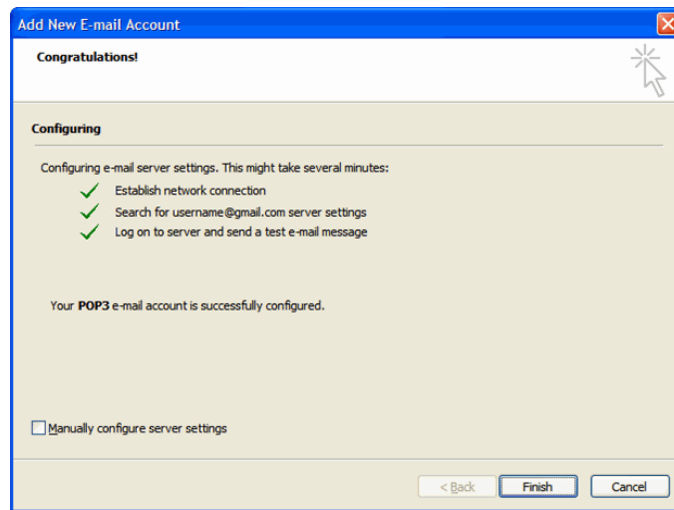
Add New E-mail Account

Congratulations!

Configuring

Configuring e-mail server settings. This might take several minutes:

Establish network connection

Search for username@gmail.com server settings

Log on to server and send a test e-mail message

Your POP3 e-mail account is successfully configured.

Manually configure server settings

< Back

Finish

Cancel